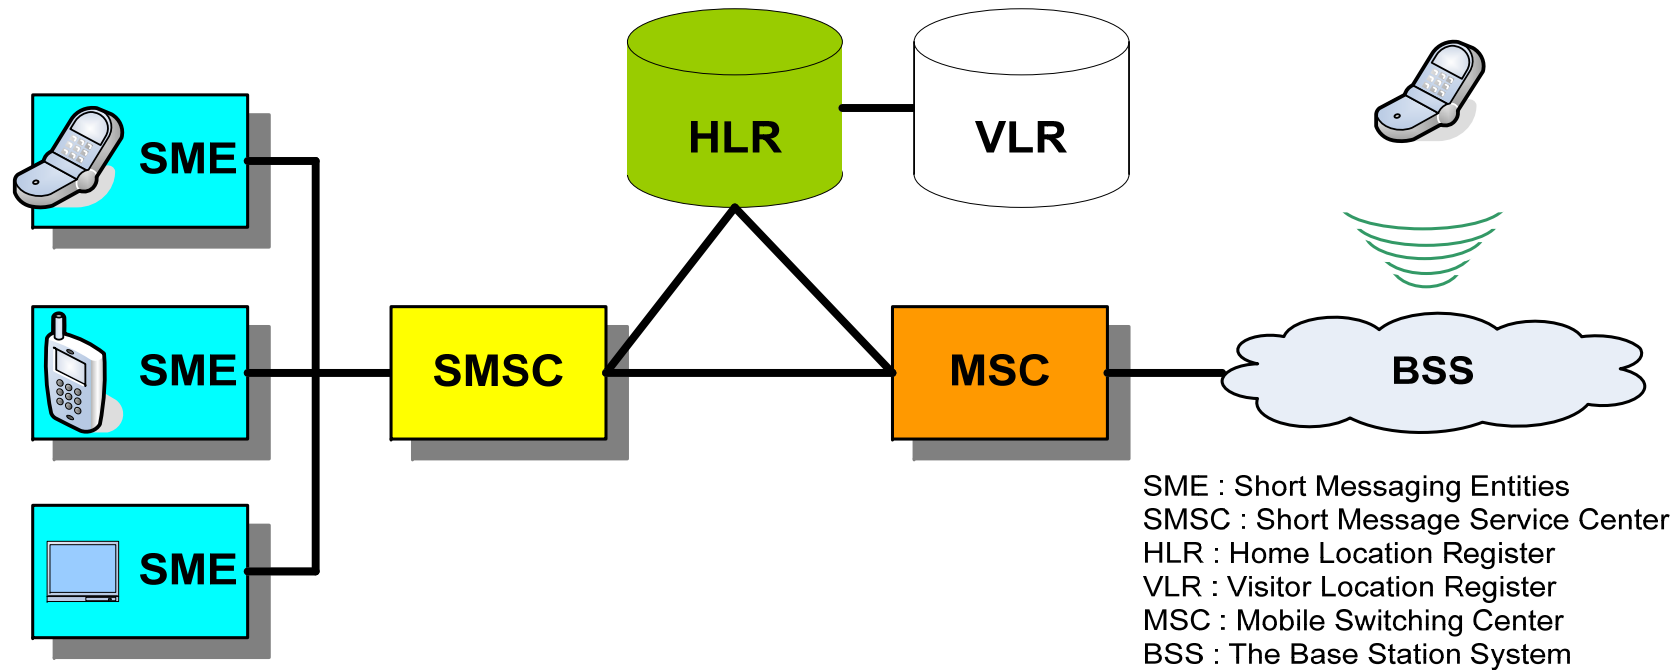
HLR

VLR

SME

SME

SME

SMSC

MSC

BSS

SME : Short Messaging Entities
SMSC : Short Message Service Center
HLR : Home Location Register
VLR : Visitor Location Register
MSC : Mobile Switching Center
BSS : The Base Station System